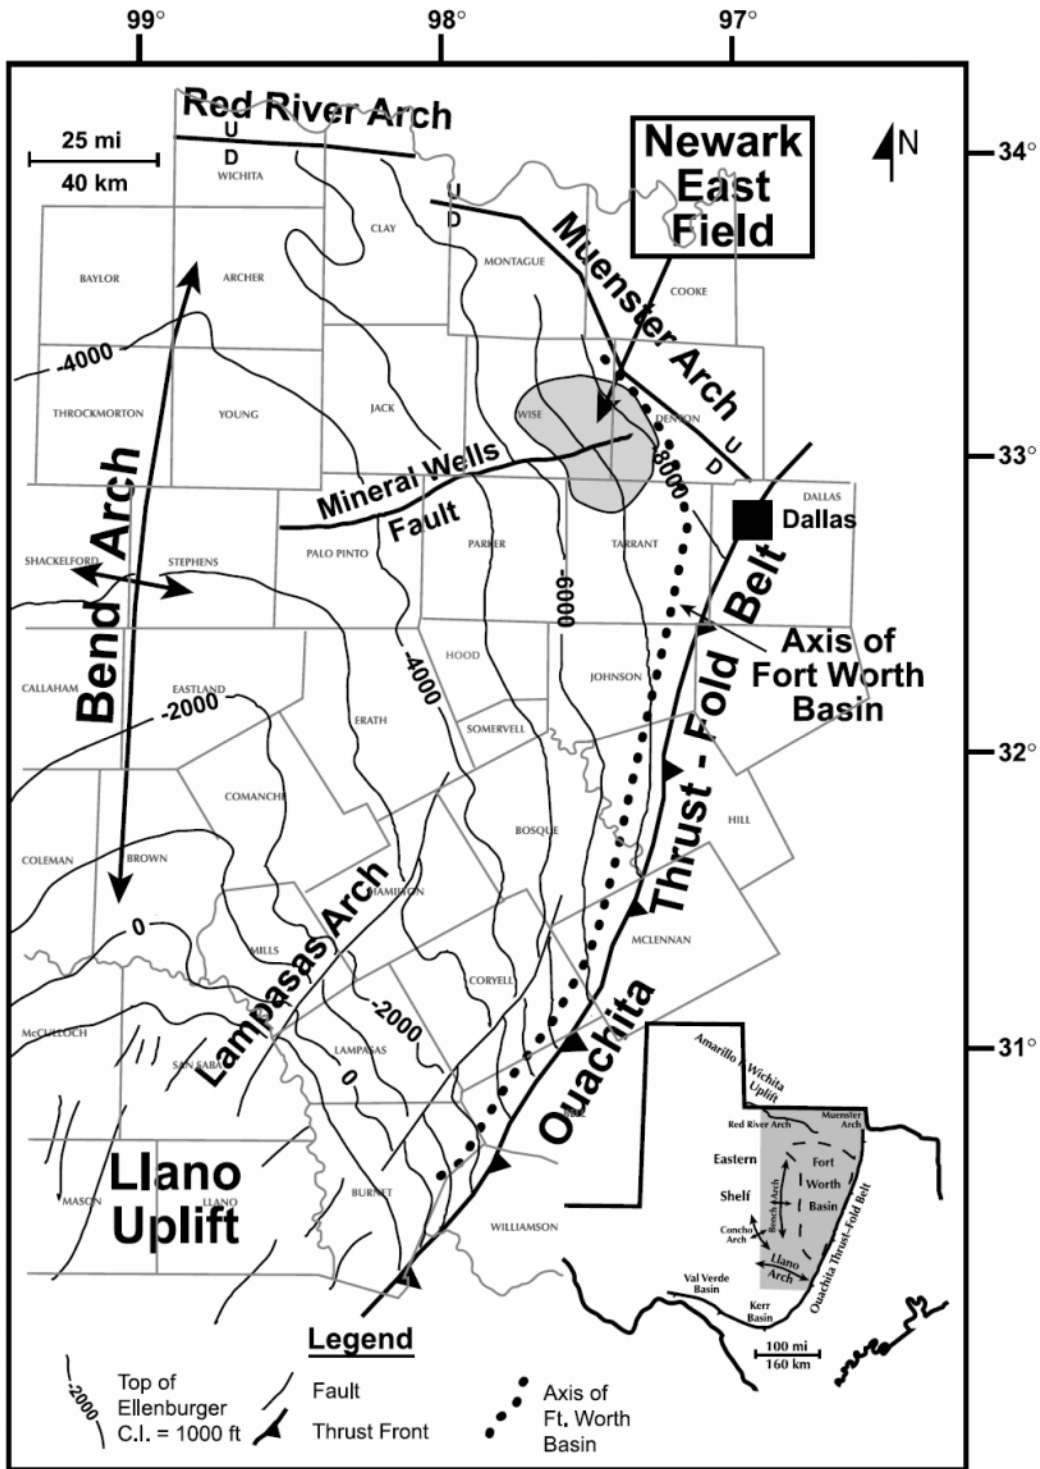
99°
98°
97°
34°
33°
32°
31°

Red River Arch
U
D

25 mi
40 km

Newark East Field

N

WICHITA
CLAY
MONTAGUE
COOKE
BAYLOR
ARCHER
-4000
THROCKMORTON
YOUNG
JACK
WISE
DENTON
Muenster Arch
U
D
U
D
-8000
Mineral Wells Fault
Bend Arch
DALLAS
Dallas
SHACKELFORD
STEPHENS
PALO PINTO
PARKER
TARRANT
-6000
Belt
Axis of Fort Worth Basin
HOOD
-4000
CALLAHAN
EASTLAND
-2000
JOHNSON
ERATH
SOMERVELL
Thrust - Fold
COMANCHE
HILL
BOSQUE
COLEMAN
BROWN
HAMILTON
Lampasas Arch
0
MILLS
MCLENNAN
CORYELL
-2000
McCULLOCH
SAN SABA
LAMPASAS
0
Ouachita
BELL
Llano Uplift
MASON
LLANO
BURNET
WILLIAMSON

Amarillo - Wichita Uplift
Red River Arch
Muenster Arch
Eastern Shelf
Fort Worth Basin
Bend Arch
Concho Arch
Llano Arch
Ouachita Thrust-Fold Belt
Val Verde Basin
Kerr Basin
100 mi
160 km

Legend
-2000
Top of Ellenburger C.I. = 1000 ft
Fault
Thrust Front
Axis of Ft. Worth Basin